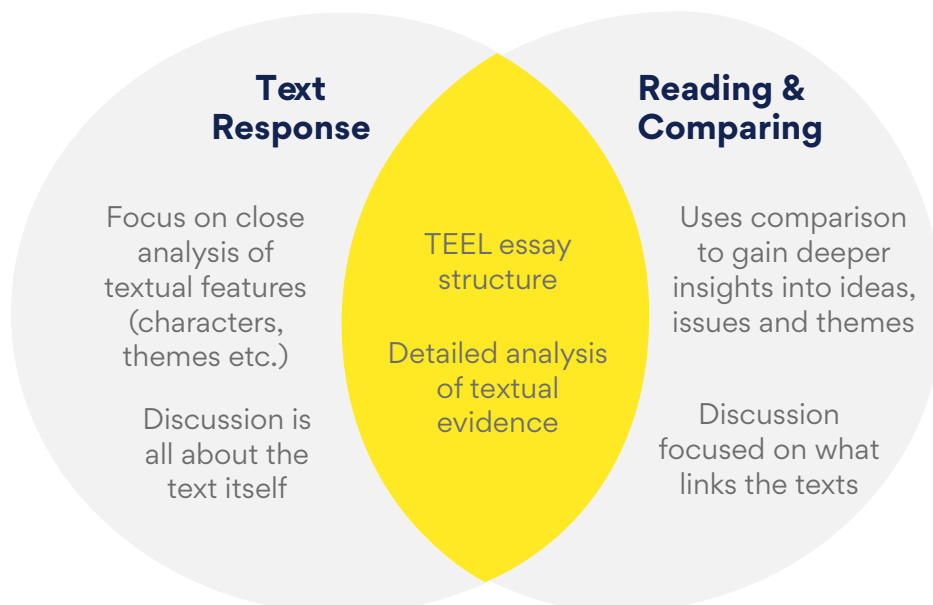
Text Response

Focus on close analysis of textual features (characters, themes etc.)

Discussion is all about the text itself

TEEL essay structure

Detailed analysis of textual evidence

Reading & Comparing

Uses comparison to gain deeper insights into ideas, issues and themes

Discussion focused on what links the texts